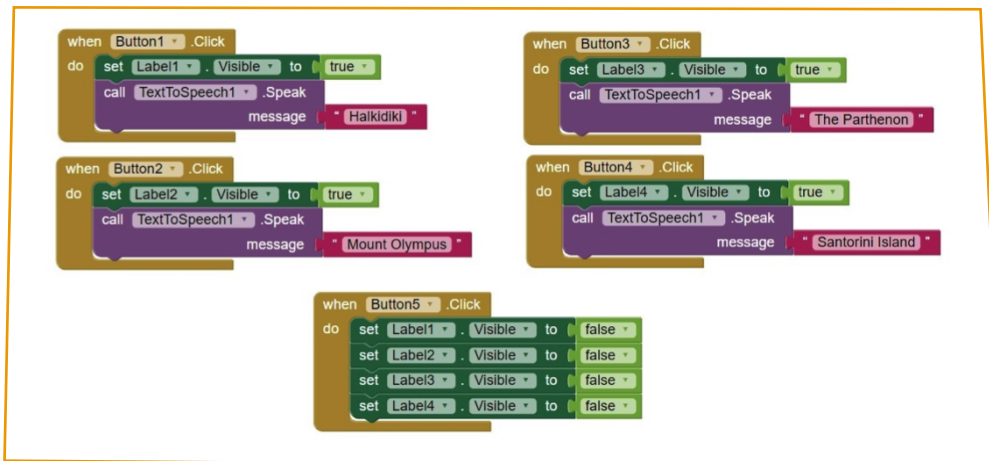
when Button1 .Click
do set Label1 . Visible to true
call TextToSpeech1 .Speak
message " Halkidiki "

when Button3 .Click
do set Label3 . Visible to true
call TextToSpeech1 .Speak
message " The Parthenon "

when Button2 .Click
do set Label2 . Visible to true
call TextToSpeech1 .Speak
message " Mount Olympus "

when Button4 .Click
do set Label4 . Visible to true
call TextToSpeech1 .Speak
message " Santorini Island "

when Button5 .Click
do set Label1 . Visible to false
set Label2 . Visible to false
set Label3 . Visible to false
set Label4 . Visible to false